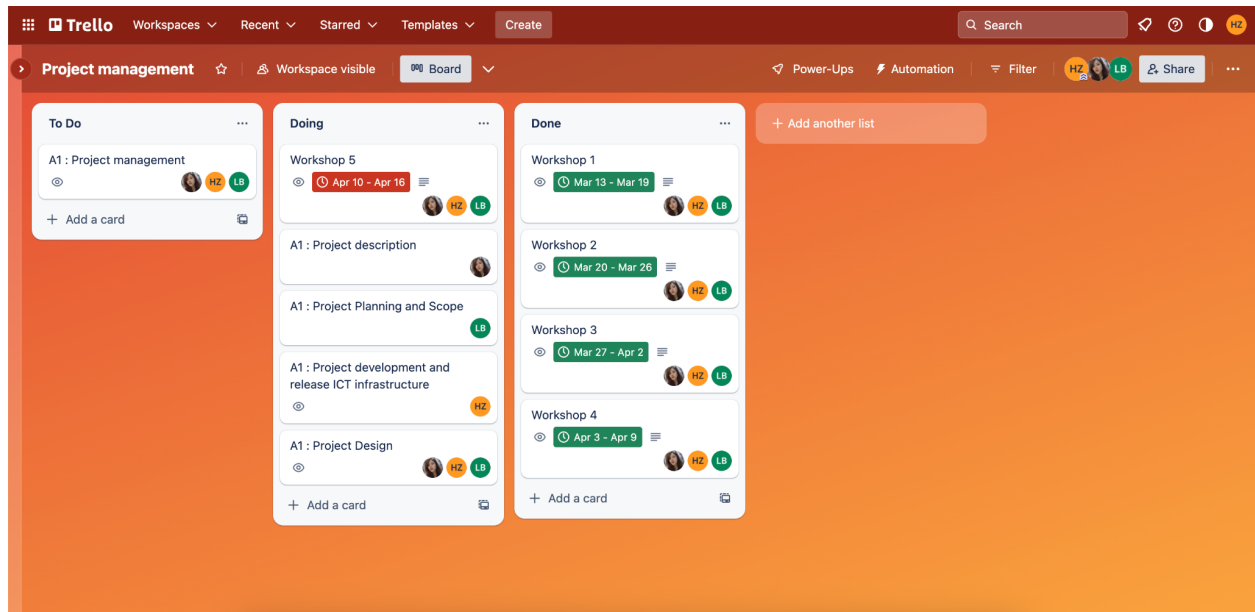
Trello Workspaces Recent Starred Templates Create
Search HZ

Project management Workspace visible Board
Power-Ups Automation Filter HZ LB Share

To Do
A1 : Project management
HZ LB
+ Add a card

Doing
Workshop 5
Apr 10 - Apr 16
HZ LB
A1 : Project description
A1 : Project Planning and Scope
LB
A1 : Project development and release ICT infrastructure
HZ
A1 : Project Design
HZ LB
+ Add a card

Done
Workshop 1
Mar 13 - Mar 19
HZ LB
Workshop 2
Mar 20 - Mar 26
HZ LB
Workshop 3
Mar 27 - Apr 2
HZ LB
Workshop 4
Apr 3 - Apr 9
HZ LB
+ Add a card

+ Add another list